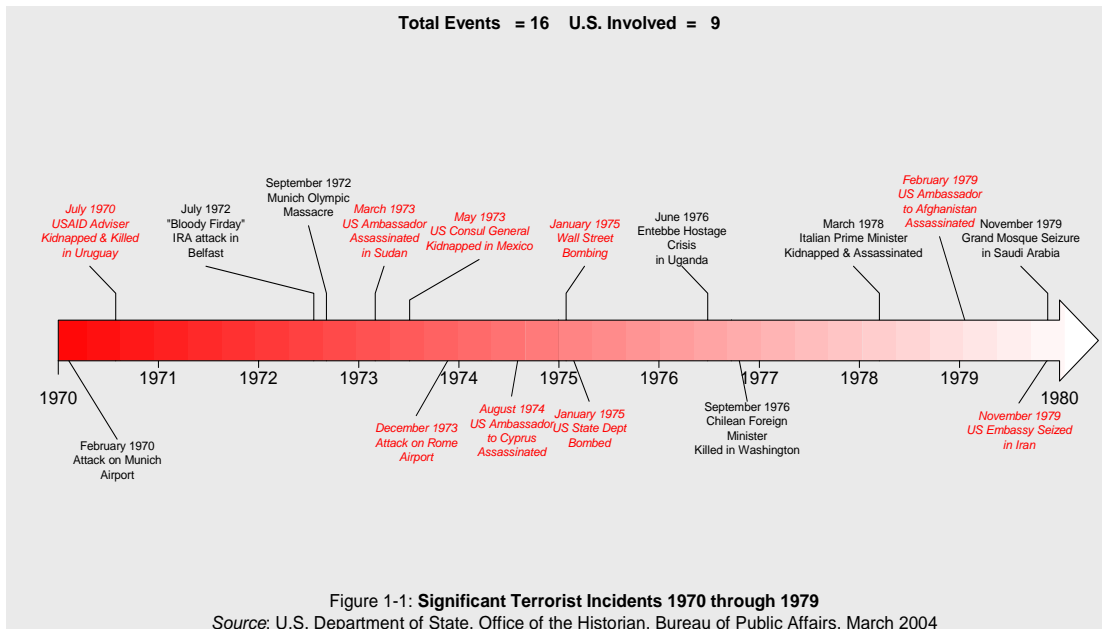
Total Events = 16 U.S. Involved = 9

July 1970
USAID Adviser
Kidnapped & Killed
in Uruguay

July 1972
"Bloody Firday"
IRA attack in
Belfast

September 1972
Munich Olympic
Massacre

March 1973
US Ambassador
Assassinated
in Sudan

May 1973
US Consul General
Kidnapped in Mexico

January 1975
Wall Street
Bombing

June 1976
Entebbe Hostage
Crisis
in Uganda

March 1978
Italian Prime Minister
Kidnapped & Assassinated

February 1979
US Ambassador
to Afghanistan
Assassinated

November 1979
Grand Mosque Seizure
in Saudi Arabia

1970 1971 1972 1973 1974 1975 1976 1977 1978 1979 1980

February 1970
Attack on Munich
Airport

December 1973
Attack on Rome
Airport

August 1974
US Ambassador
to Cyprus
Assassinated

January 1975
US State Dept
Bombed

September 1976
Chilean Foreign
Minister
Killed in Washington

November 1979
US Embassy Seized
in Iran

Figure 1-1: **Significant Terrorist Incidents 1970 through 1979**
*Source*: U.S. Department of State, Office of the Historian, Bureau of Public Affairs, March 2004